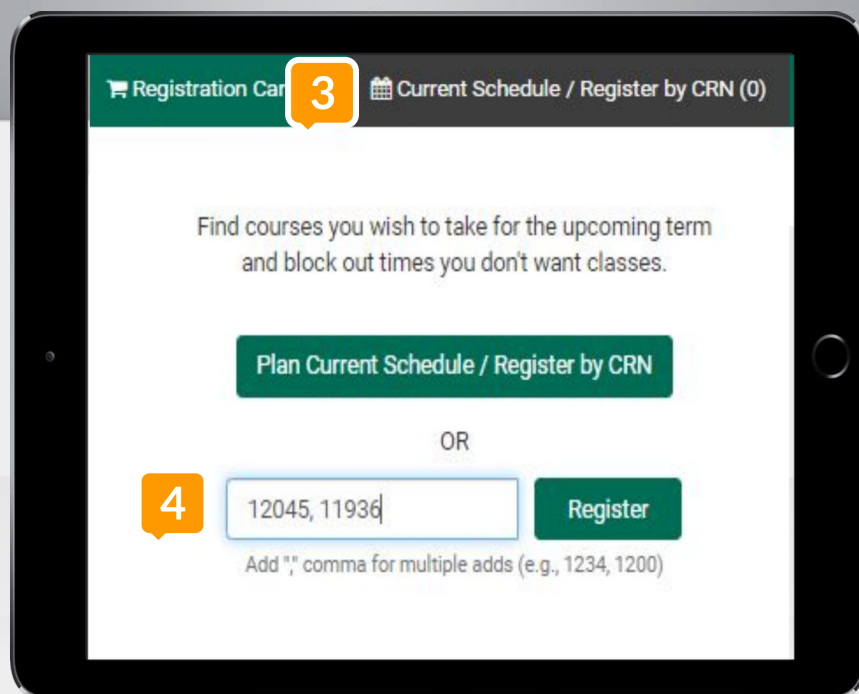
Registration Car 3 Current Schedule / Register by CRN (0)

Find courses you wish to take for the upcoming term and block out times you don't want classes.

Plan Current Schedule / Register by CRN

OR

4 12045, 11936 Register

Add "," comma for multiple adds (e.g., 1234, 1200)